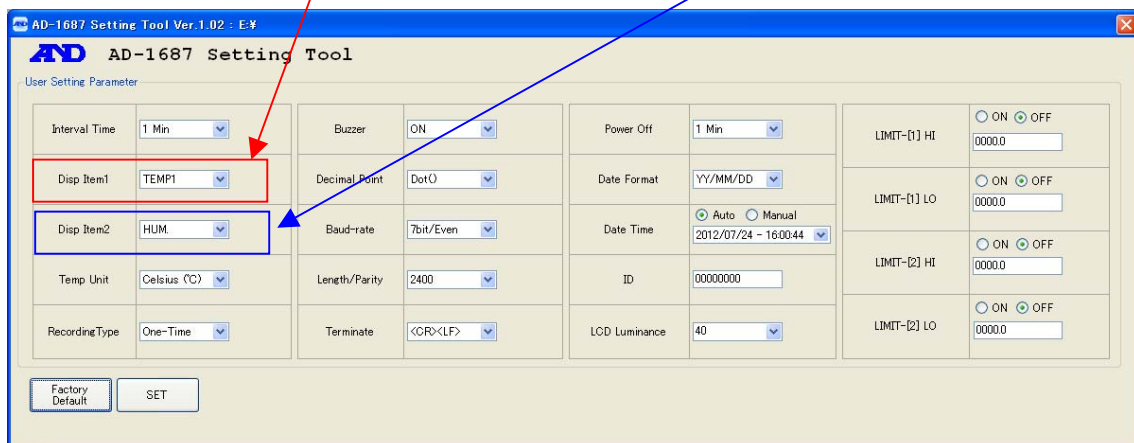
AD-1687 Setting Tool Ver.1.02 : E:¥

A&D AD-1687 Setting Tool

User Setting Parameter

| | | | | | | | | | |
|---|---|---|---|---|---|---|---|---|---|
| Interval Time | 1 Min | Buzzer | ON | Power Off | 1 Min | LIMIT-[1] HI | ○ ON ⊙ OFF 0000.0 |
| Disp Item1 | TEMP1 | Decimal Point | Dot(.) | Date Format | YY/MM/DD | LIMIT-[1] LO | ○ ON ⊙ OFF 0000.0 |
| Disp Item2 | HUM. | Baud-rate | 7bit/Even | Date Time | ⊙ Auto ○ Manual 2012/07/24 - 16:00:44 | LIMIT-[2] HI | ○ ON ⊙ OFF 0000.0 |
| Temp Unit | Celsius (℃) | Length/Parity | 2400 | ID | 00000000 | | |
| RecordingType | One-Time | Terminate | <CR><LF> | LCD Luminance | 40 | LIMIT-[2] LO | ○ ON ⊙ OFF 0000.0 |

Factory Default

SET